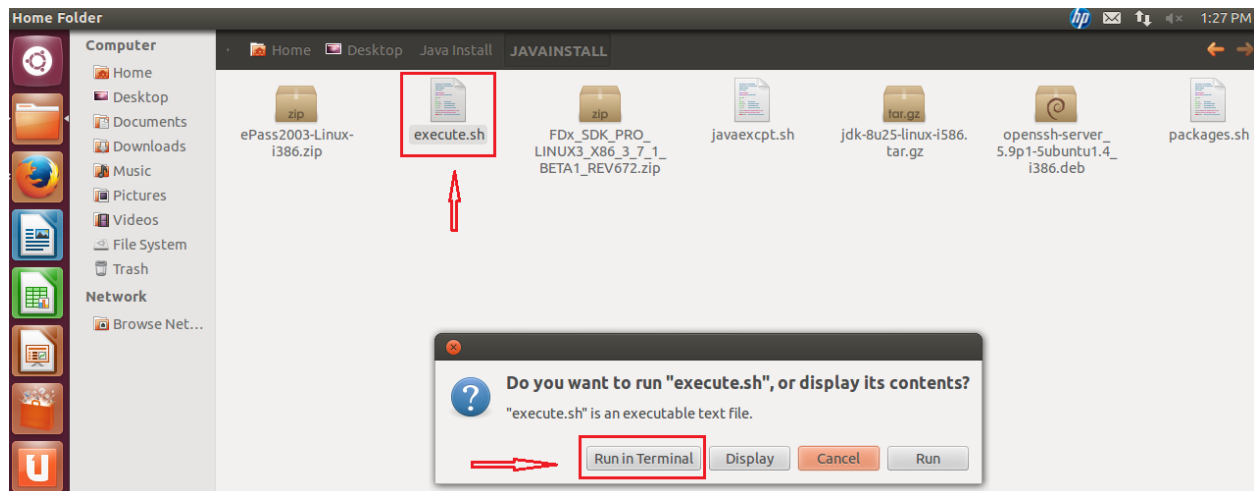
Home Folder

1:27 PM

Computer
Home
Desktop
Documents
Downloads
Music
Pictures
Videos
File System
Trash
Network
Browse Net...

Home Desktop Java Install JAVAINSTALL

zip
ePass2003-Linux-i386.zip

execute.sh

zip
FDx_SDK_PRO_LINUX3_X86_3_7_1_BETA1_REV672.zip

javaexcpt.sh

tar.gz
jdk-8u25-linux-i586.tar.gz

openssh-server_5.9p1-5ubuntu1.4_i386.deb

packages.sh

Do you want to run "execute.sh", or display its contents?

"execute.sh" is an executable text file.

Run in Terminal
Display
Cancel
Run